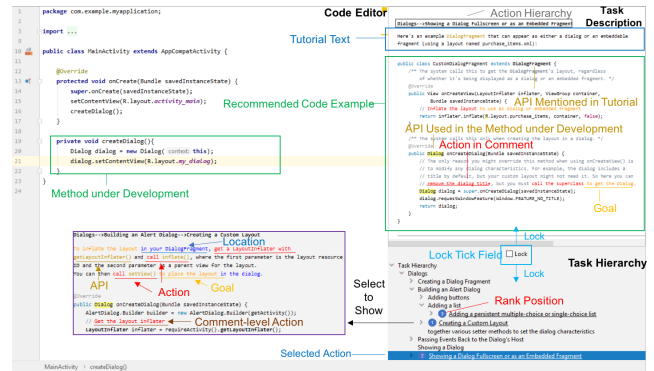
Code Editor

1 package com.example.myapplication;
2
3 import ...
7
8 public class MainActivity extends AppCompatActivity {
9
10 @Override
11 protected void onCreate(Bundle savedInstanceState) {
12 super.onCreate(savedInstanceState);
13 setContentView(R.layout.activity_main);
14 createDialog();
15 }
16
17
18 private void createDialog(){
19 Dialog dialog = new Dialog( context: this);
20 dialog.setContentView(R.layout.my_dialog);
21 }
22 }
23

Tutorial Text
Recommended Code Example
Method under Development

Action Hierarchy
Task Description

Dialogs-->Showing a Dialog Fullscreen or as an Embedded Fragment

Here's an example DialogFragment that can appear as either a dialog or an embeddable fragment (using a layout named purchase_items.xml):

public class CustomDialogFragment extends DialogFragment {
/** The system calls this to get the DialogFragment's layout, regardless of whether it's being displayed as a dialog or an embedded fragment. */
@Override
public View onCreateView(LayoutInflater inflater, ViewGroup container, Bundle savedInstanceState) {
// Inflate the layout to use as dialog or embedded fragment
return inflater.inflate(R.layout.purchase_items, container, false);
}
/** The system calls this only when creating the layout in a dialog. */
@Override
public Dialog onCreateDialog(Bundle savedInstanceState) {
// The only reason you might override this method when using onCreateView() is
// to modify any dialog characteristics. For example, the dialog includes a
// title by default, but your custom layout might not need it. So here you can
// remove the dialog title, but you must call the superclass to get the Dialog.
Dialog dialog = super.onCreateDialog(savedInstanceState);
dialog.requestWindowFeature(Window.FEATURE_NO_TITLE);
return dialog;
}
}

API Mentioned in Tutorial
API Used in the Method under Development
Action in Comment
Goal

Dialogs-->Building an Alert Dialog-->Creating a Custom Layout
To inflate the layout in your DialogFragment, get a LayoutInflater with getLayoutInflater() and call inflate(), where the first parameter is the layout resource ID and the second parameter is a parent view for the layout. You can then call setView() to place the layout in the dialog.
@Override
public Dialog onCreateDialog(Bundle savedInstanceState) {
AlertDialog.Builder builder = new AlertDialog.Builder(getActivity());
// Get the layout inflater
LayoutInflater inflater = requireActivity().getLayoutInflater();

Location
API
Action
Goal
Comment-level Action

Select to Show

Lock Tick Field
Lock
Lock

Task Hierarchy
Task Hierarchy
Dialogs
Creating a Dialog Fragment
Building an Alert Dialog
Adding buttons
Adding a list
Adding a persistent multiple-choice or single-choice list
Creating a Custom Layout
together various setter methods to set the dialog characteristics
Passing Events Back to the Dialog's Host
Showing a Dialog
Showing a Dialog Fullscreen or as an Embedded Fragment

Rank Position
Selected Action

MainActivity > createDialog()